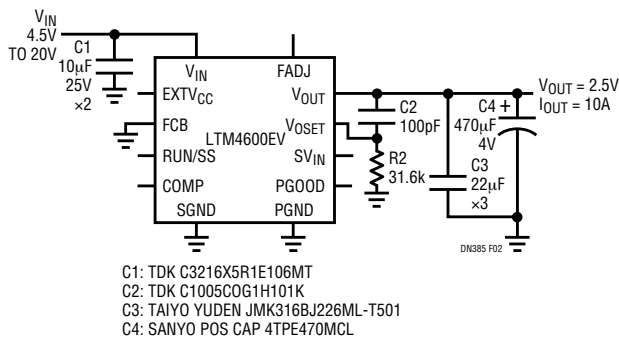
$V_{IN}$
4.5V
TO 20V

C1
10µF
25V
×2

$V_{IN}$
FADJ
$EXTV_{CC}$
$V_{OUT}$
FCB
LTM4600EV
$V_{OSET}$
RUN/SS
$SV_{IN}$
COMP
PGOOD
SGND
PGND

C2
100pF

R2
31.6k

C4
470µF
4V

C3
22µF
×3

$V_{OUT}$ = 2.5V
$I_{OUT}$ = 10A

DN385 F02

C1: TDK C3216X5R1E106MT
C2: TDK C1005COG1H101K
C3: TAIYO YUDEN JMK316BJ226ML-T501
C4: SANYO POS CAP 4TPE470MCL